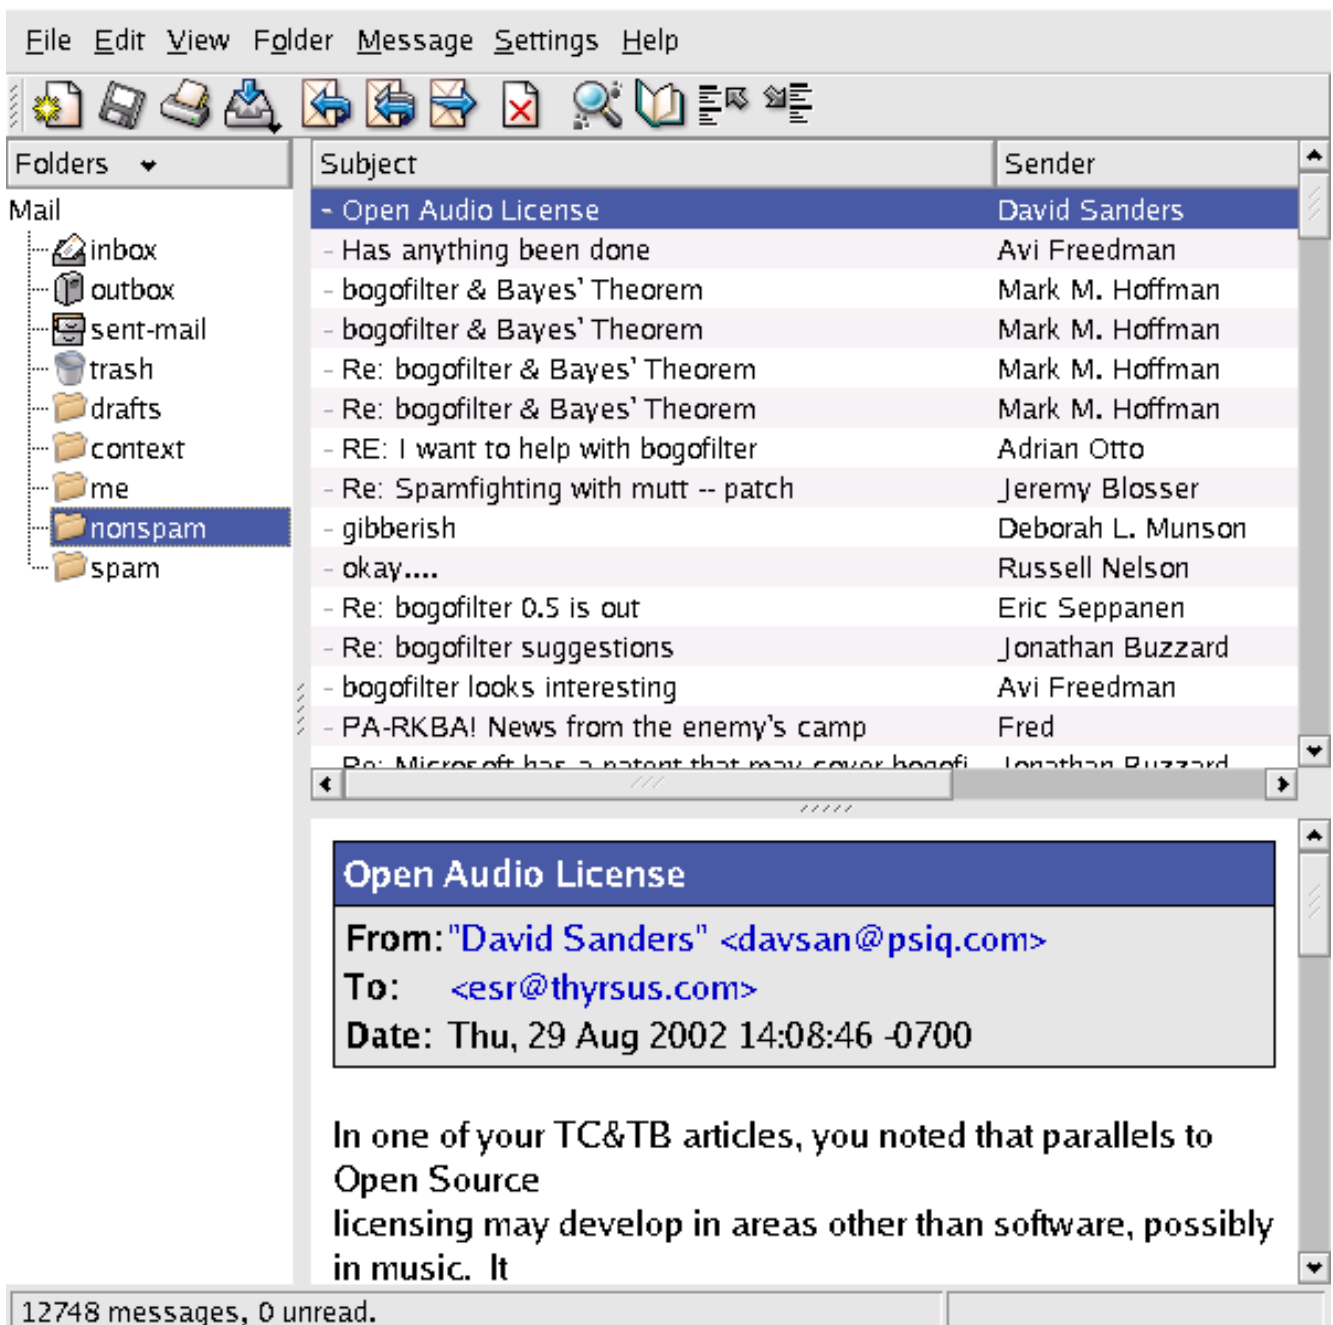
File Edit View Folder Message Settings Help

Folders

Mail
inbox
outbox
sent-mail
trash
drafts
context
me
nonspam
spam

| Subject | Sender |
|---|---|
| Open Audio License | David Sanders |
| Has anything been done | Avi Freedman |
| bogofilter & Bayes' Theorem | Mark M. Hoffman |
| bogofilter & Bayes' Theorem | Mark M. Hoffman |
| Re: bogofilter & Bayes' Theorem | Mark M. Hoffman |
| Re: bogofilter & Bayes' Theorem | Mark M. Hoffman |
| RE: I want to help with bogofilter | Adrian Otto |
| Re: Spamfighting with mutt -- patch | Jeremy Blosser |
| gibberish | Deborah L. Munson |
| okay.... | Russell Nelson |
| Re: bogofilter 0.5 is out | Eric Seppanen |
| Re: bogofilter suggestions | Jonathan Buzzard |
| bogofilter looks interesting | Avi Freedman |
| PA-RKBA! News from the enemy's camp | Fred |
| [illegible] | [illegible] |

Open Audio License
From: "David Sanders" <davsan@psiq.com>
To: <esr@thyrsus.com>
Date: Thu, 29 Aug 2002 14:08:46 -0700

In one of your TC&TB articles, you noted that parallels to Open Source
licensing may develop in areas other than software, possibly in music. It

12748 messages, 0 unread.